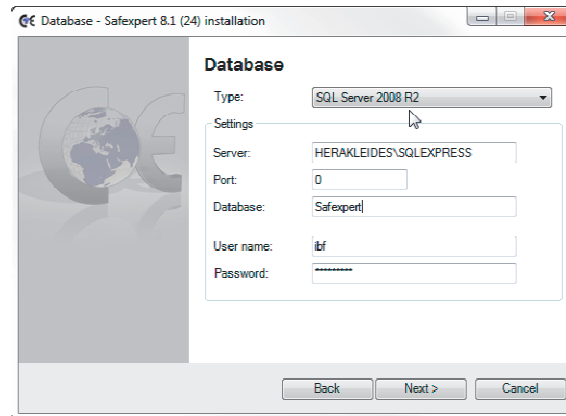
Database - Safexpert 8.1 (24) installation

Database

Type: SQL Server 2008 R2

Settings

Server: HERAKLEIDES\SQLEXPRESS

Port: 0

Database: Safexpert

User name: ibf

Password: *********

Back Next > Cancel